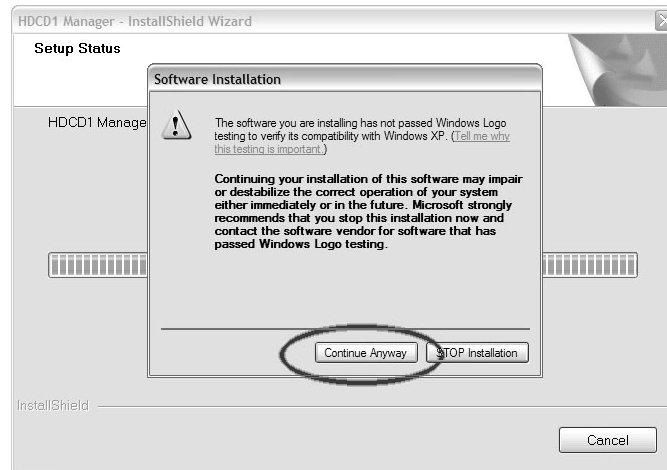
HDCD1 Manager - InstallShield Wizard

Setup Status

HDCD1 Manage

Software Installation

The software you are installing has not passed Windows Logo testing to verify its compatibility with Windows XP. (Tell me why this testing is important.)

Continuing your installation of this software may impair or destabilize the correct operation of your system either immediately or in the future. Microsoft strongly recommends that you stop this installation now and contact the software vendor for software that has passed Windows Logo testing.

Continue Anyway

STOP Installation

InstallShield

Cancel